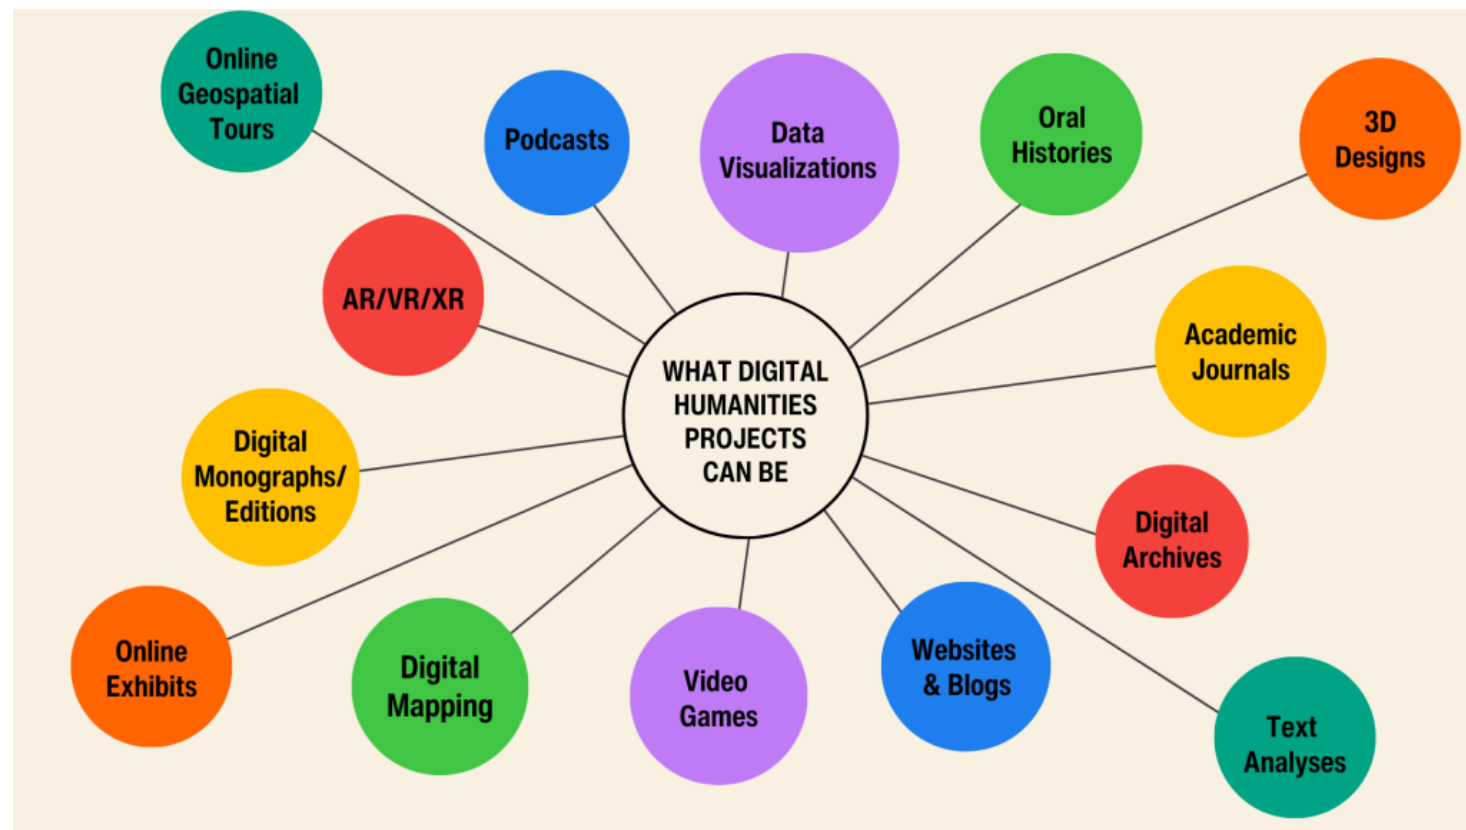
WHAT DIGITAL HUMANITIES PROJECTS CAN BE

Online Geospatial Tours

Podcasts

Data Visualizations

Oral Histories

3D Designs

AR/VR/XR

Academic Journals

Digital Monographs/ Editions

Digital Archives

Online Exhibits

Digital Mapping

Video Games

Websites & Blogs

Text Analyses